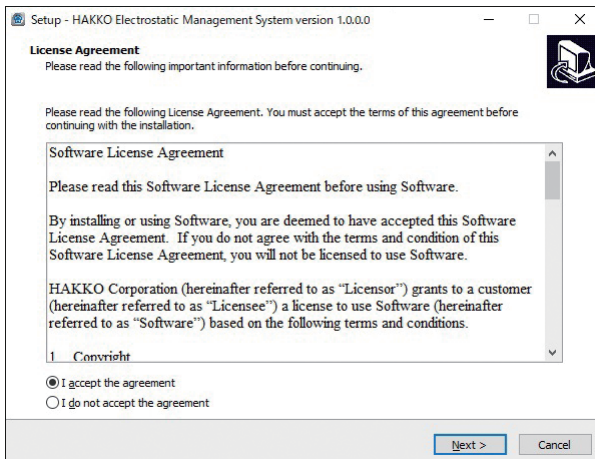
Setup - HAKKO Electrostatic Management System version 1.0.0.0

License Agreement
Please read the following important information before continuing.

Please read the following License Agreement. You must accept the terms of this agreement before continuing with the installation.

Software License Agreement

Please read this Software License Agreement before using Software.

By installing or using Software, you are deemed to have accepted this Software License Agreement. If you do not agree with the terms and condition of this Software License Agreement, you will not be licensed to use Software.

HAKKO Corporation (hereinafter referred to as “Licensor”) grants to a customer (hereinafter referred to as “Licensee”) a license to use Software (hereinafter referred to as “Software”) based on the following terms and conditions.

1 Copyright

I accept the agreement
I do not accept the agreement

Next >
Cancel